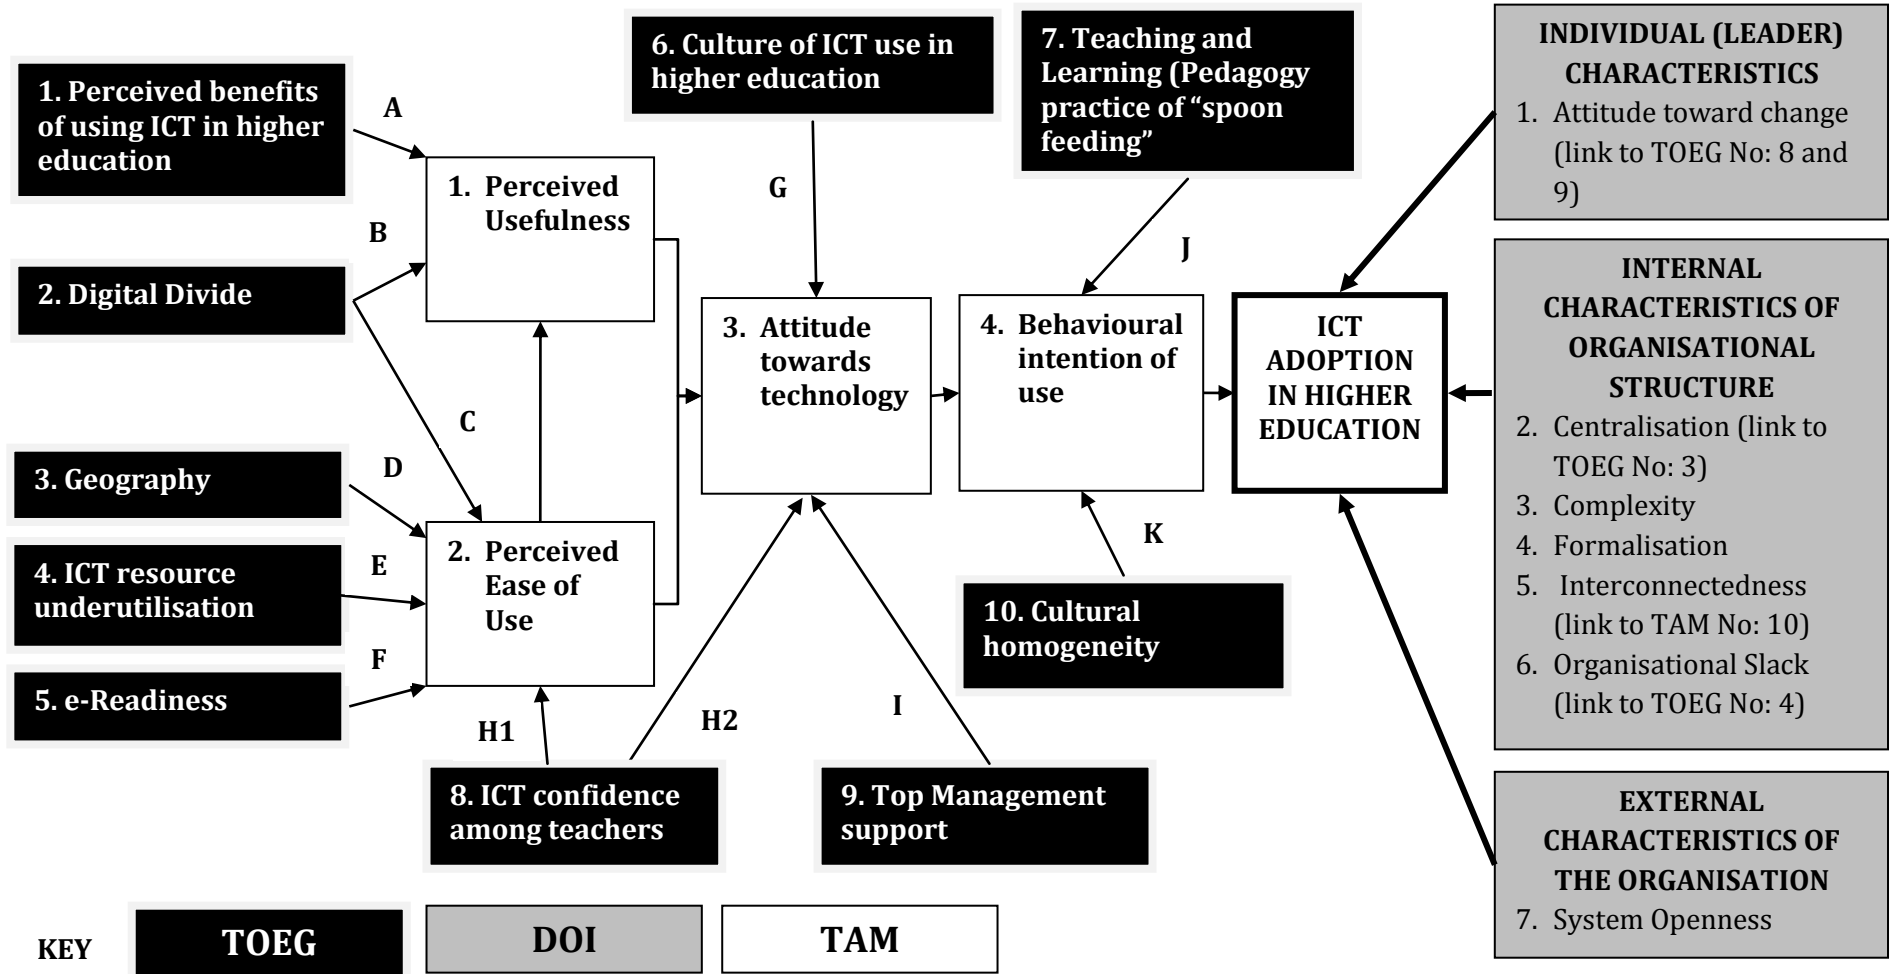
1. Perceived benefits of using ICT in higher education

A

2. Digital Divide

B

C

3. Geography

D

4. ICT resource underutilisation

E

5. e-Readiness

F

1. Perceived Usefulness

2. Perceived Ease of Use

H1

H2

8. ICT confidence among teachers

6. Culture of ICT use in higher education

G

3. Attitude towards technology

I

9. Top Management support

7. Teaching and Learning (Pedagogy practice of "spoon feeding"

J

4. Behavioural intention of use

K

10. Cultural homogeneity

ICT ADOPTION IN HIGHER EDUCATION

INDIVIDUAL (LEADER) CHARACTERISTICS
1. Attitude toward change (link to TOEG No: 8 and 9)

INTERNAL CHARACTERISTICS OF ORGANISATIONAL STRUCTURE
2. Centralisation (link to TOEG No: 3)
3. Complexity
4. Formalisation
5. Interconnectedness (link to TAM No: 10)
6. Organisational Slack (link to TOEG No: 4)

EXTERNAL CHARACTERISTICS OF THE ORGANISATION
7. System Openness

KEY

TOEG

DOI

TAM